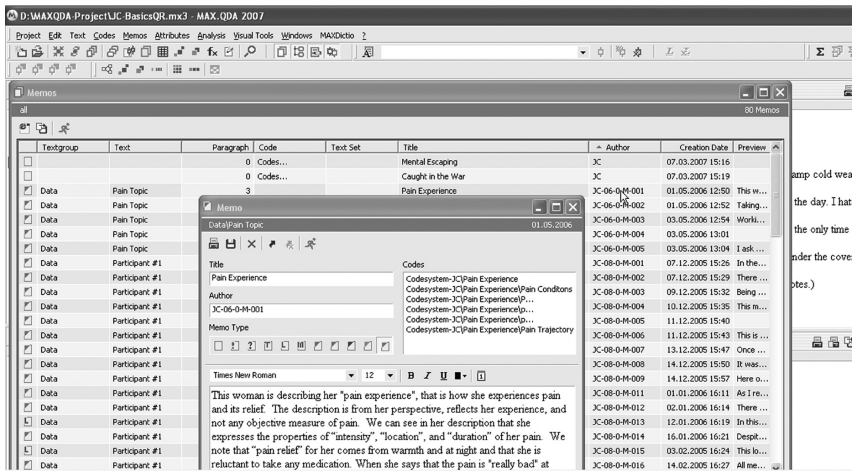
D:\MAXQDA-Project\JC-BasicsQR.mx3 - MAX.QDA 2007

Project Edit Text Codes Memos Attributes Analysis Visual Tools Windows MAXDictio ?

Memos

all

80 Memos

| | Textgroup | Text | Paragraph | Code | Text Set | Title | Author | Creation Date | Preview |
|---|---|---|---|---|---|---|---|---|---|
| | | | 0 | Codes... | | Mental Escaping | JC | 07.03.2007 15:16 | |
| | | | 0 | Codes... | | Caught in the War | JC | 07.03.2007 15:19 | |
| | Data | Pain Topic | 3 | | | Pain Experience | JC-06-0-M-001 | 01.05.2006 12:50 | This w... |
| | Data | Pain Topic | | | | | JC-06-0-M-002 | 01.05.2006 12:52 | Taking... |
| | Data | Pain Topic | | | | | JC-06-0-M-003 | 03.05.2006 12:54 | Worki... |
| | Data | Pain Topic | | | | | JC-06-0-M-004 | 03.05.2006 13:01 | |
| | Data | Pain Topic | | | | | JC-06-0-M-005 | 03.05.2006 13:04 | I ask ... |
| | Data | Participant #1 | | | | | JC-08-0-M-001 | 07.12.2005 15:26 | In the... |
| | Data | Participant #1 | | | | | JC-08-0-M-002 | 07.12.2005 15:29 | There ... |
| | Data | Participant #1 | | | | | JC-08-0-M-003 | 09.12.2005 15:32 | Being ... |
| | Data | Participant #1 | | | | | JC-08-0-M-004 | 10.12.2005 15:35 | This m... |
| | Data | Participant #1 | | | | | JC-08-0-M-005 | 11.12.2005 15:40 | |
| | Data | Participant #1 | | | | | JC-08-0-M-006 | 11.12.2005 15:43 | This is ... |
| | Data | Participant #1 | | | | | JC-08-0-M-007 | 13.12.2005 15:47 | Once ... |
| | Data | Participant #1 | | | | | JC-08-0-M-008 | 14.12.2005 15:50 | It was... |
| | Data | Participant #1 | | | | | JC-08-0-M-009 | 14.12.2005 15:57 | Here o... |
| | Data | Participant #1 | | | | | JC-08-0-M-011 | 01.01.2006 16:11 | As I re... |
| | Data | Participant #1 | | | | | JC-08-0-M-012 | 02.01.2006 16:14 | There ... |
| | Data | Participant #1 | | | | | JC-08-0-M-013 | 12.01.2006 16:19 | In this... |
| | Data | Participant #1 | | | | | JC-08-0-M-014 | 16.01.2006 16:21 | Despit... |
| | Data | Participant #1 | | | | | JC-08-0-M-015 | 03.02.2006 16:24 | This lo... |
| | Data | Participant #1 | | | | | JC-08-0-M-016 | 14.02.2005 16:27 | All me... |

Memo

Data\Pain Topic

01.05.2006

Title
Pain Experience

Author
JC-06-0-M-001

Memo Type

Codes
Codesystem-JC\Pain Experience
Codesystem-JC\Pain Experience\Pain Conditons
Codesystem-JC\Pain Experience\P...
Codesystem-JC\Pain Experience\p...
Codesystem-JC\Pain Experience\P...
Codesystem-JC\Pain Experience\Pain Trajectory

Times New Roman 12 B I U

This woman is describing her "pain experience", that is how she experiences pain and its relief. The description is from her perspective, reflects her experience, and not any objective measure of pain. We can see in her description that she expresses the properties of "intensity", "location", and "duration" of her pain. We note that "pain relief" for her comes from warmth and at night and that she is reluctant to take any medication. When she says that the pain is "really bad" at

amp cold wea
the day. I hat
the only time
nder the cove
otes.)